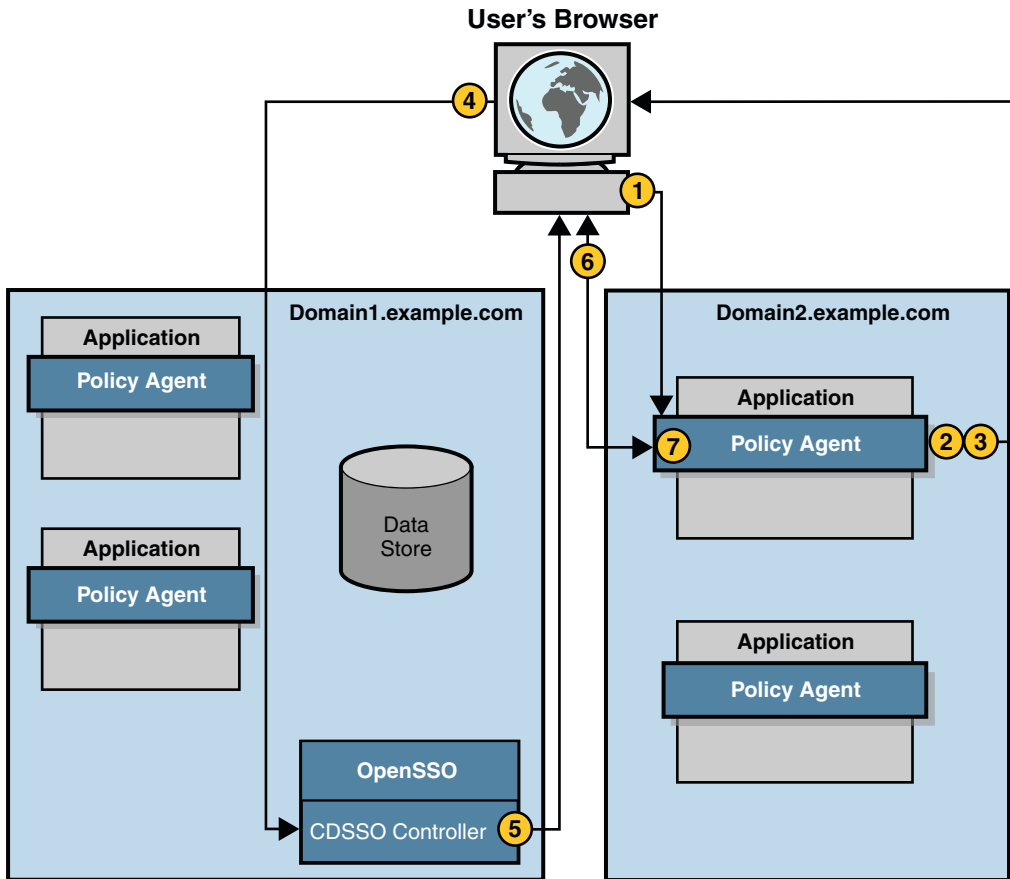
User's Browser

4

1

6

Domain1.example.com

Application

Policy Agent

Data Store

Application

Policy Agent

OpenSSO

CDSSO Controller

5

Domain2.example.com

Application

7

Policy Agent

2

3

Application

Policy Agent